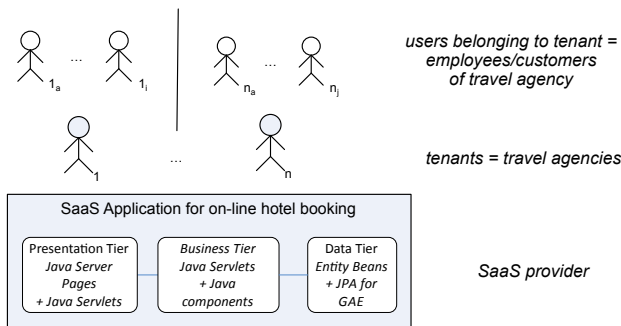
... $1_a$ $1_i$ ... $n_a$ $n_j$

users belonging to tenant = employees/customers of travel agency

1 ... n

tenants = travel agencies

SaaS Application for on-line hotel booking

Presentation Tier
Java Server Pages
+ Java Servlets

Business Tier
Java Servlets
+ Java components

Data Tier
Entity Beans
+ JPA for GAE

SaaS provider